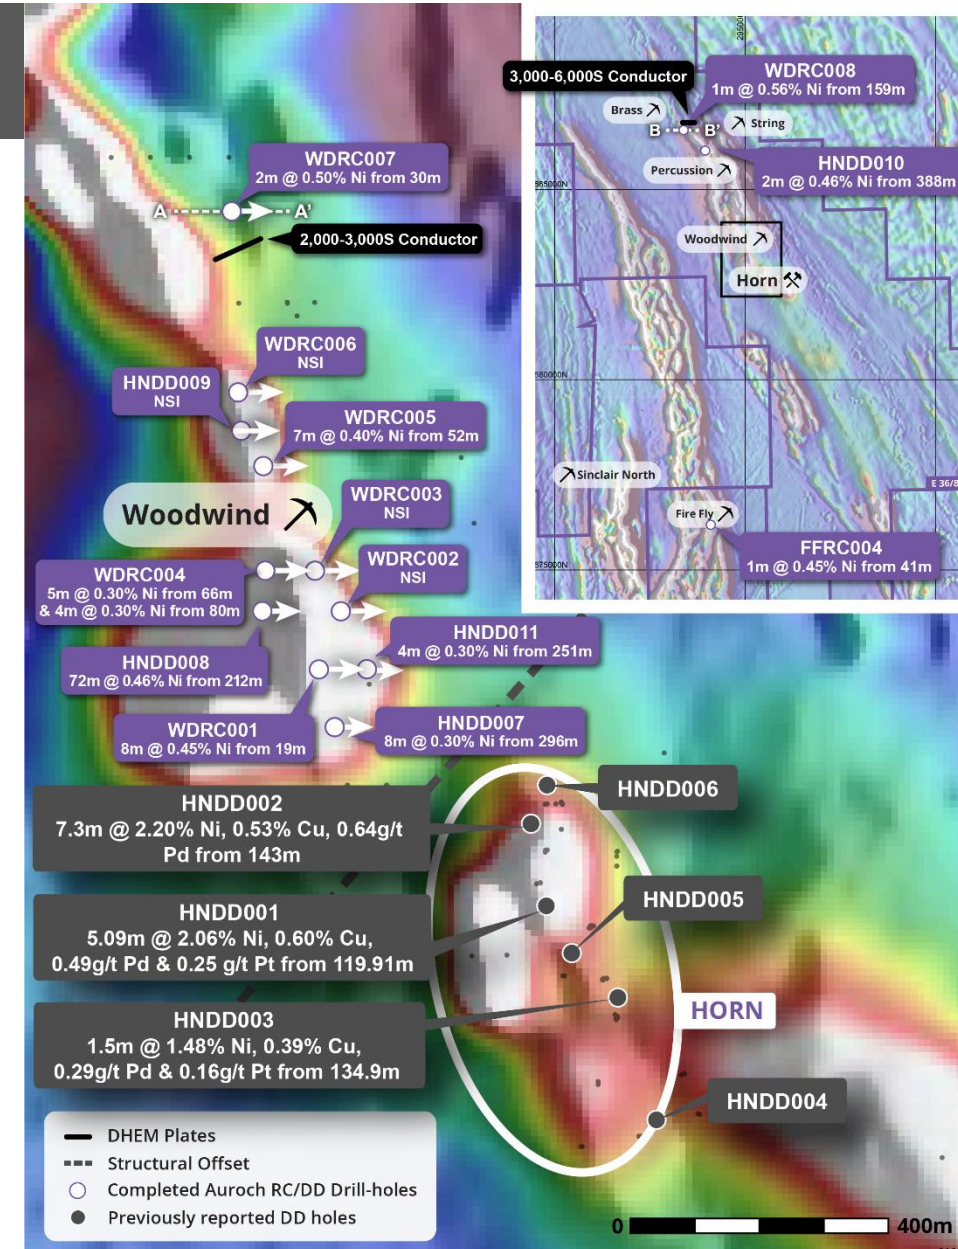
WDRC007
2m @ 0.50% Ni from 30m

A A'

2,000-3,000S Conductor

WDRC006
NSI

HNDD009
NSI

WDRC005
7m @ 0.40% Ni from 52m

Woodwind

WDRC003
NSI

WDRC004
5m @ 0.30% Ni from 66m
& 4m @ 0.30% Ni from 80m

WDRC002
NSI

HNDD011
4m @ 0.30% Ni from 251m

HNDD008
72m @ 0.46% Ni from 212m

WDRC001
8m @ 0.45% Ni from 19m

HNDD007
8m @ 0.30% Ni from 296m

3,000-6,000S Conductor

WDRC008
1m @ 0.56% Ni from 159m

Brass

B B'

String

Percussion

HNDD010
2m @ 0.46% Ni from 388m

585000N

Woodwind

Horn

580000N

Sinclair North

E 36/8

Fire Fly

FFRC004
1m @ 0.45% Ni from 41m

575000N

HNDD006

HNDD002
7.3m @ 2.20% Ni, 0.53% Cu, 0.64g/t Pd from 143m

HNDD005

HNDD001
5.09m @ 2.06% Ni, 0.60% Cu, 0.49g/t Pd & 0.25 g/t Pt from 119.91m

HORN

HNDD003
1.5m @ 1.48% Ni, 0.39% Cu, 0.29g/t Pd & 0.16g/t Pt from 134.9m

HNDD004

DHEM Plates
Structural Offset
Completed Auroch RC/DD Drill-holes
Previously reported DD holes

0 400m